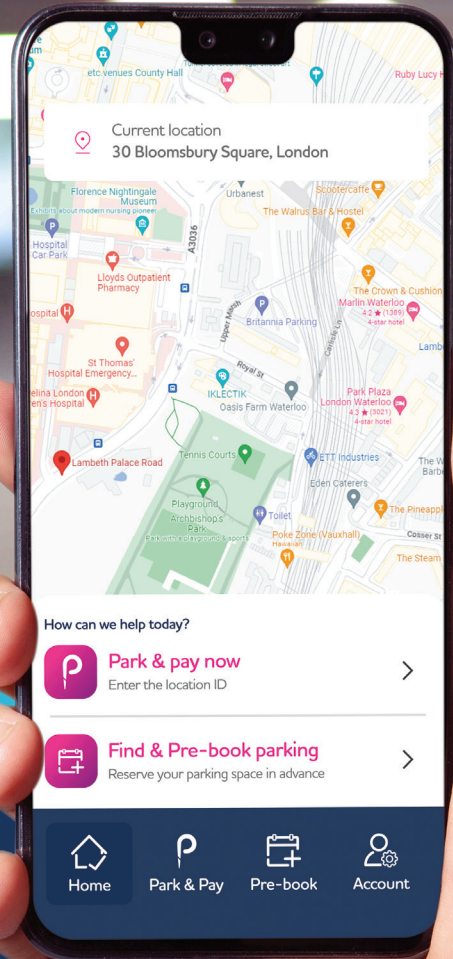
um

etc.venues County Hall

Ruby Lucy H

Current location
30 Bloomsbury Square, London

Florence Nightingale Museum
Exhibits about modern nursing pioneer

Urbanest

Scootercaffe

The Walrus Bar & Hostel

Hospital Car Park

A3036

Lloyds Outpatient Pharmacy

ospital

Upper Marsh

Britannia Parking

The Crown & Cushion

Marlin Waterloo
4.2 ★ (1389)
4-star hotel

Carlisle Ln

Lamb

St Thomas' Hospital Emergency...

Royal St

IKLECTIK

Oasis Farm Waterloo

elina London en's Hospital

Park Plaza London Waterloo
4.3 ★ (3021)
4-star hotel

Lambeth Palace Road

Tennis Courts

ETT Industries

The W Barb

Eden Caterers

Playground

Archbishop's Park
Park with a playground & sports

Toilet

The Pineappl

Poke Zone (Vauxhall)
Hawaiian

Cosser St

The Steam

How can we help today?

Park & pay now
Enter the location ID

Find & Pre-book parking
Reserve your parking space in advance

Home

Park & Pay

Pre-book

Account